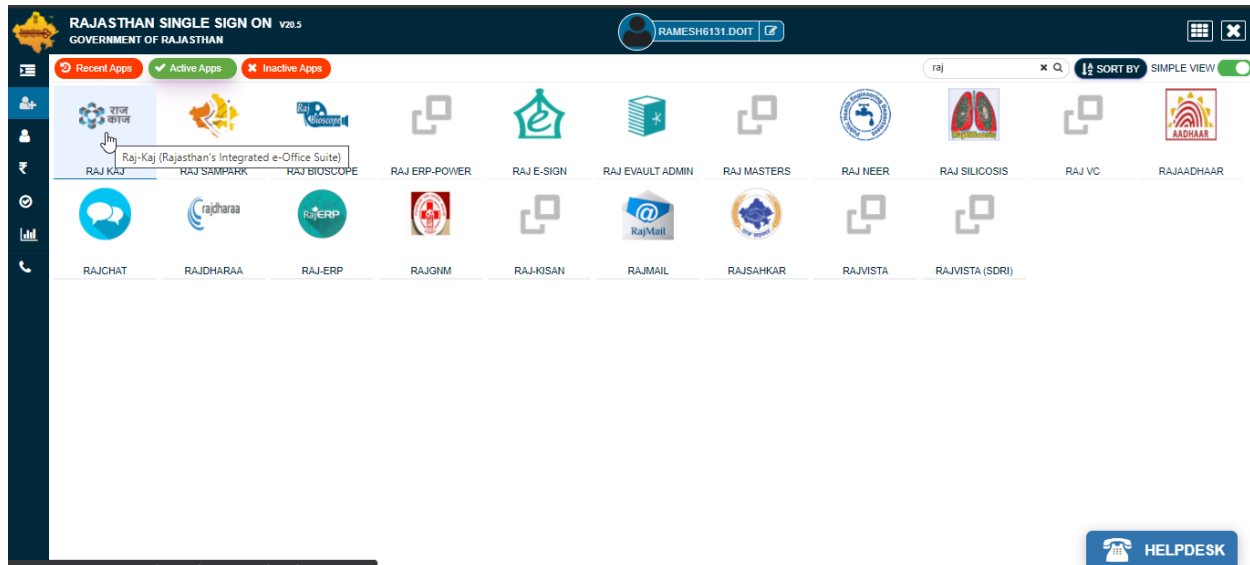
RAJASTHAN SINGLE SIGN ON V20.5
GOVERNMENT OF RAJASTHAN

RAMESH6131.DOIT

Recent Apps
Active Apps
Inactive Apps

raj

SORT BY
SIMPLE VIEW

राज काज
Raj-Kaj (Rajasthan's Integrated e-Office Suite)
RAJ KAJ

RAJ SAMPARK

Raj Bioscope
RAJ BIOSCOPE

RAJ ERP-POWER

RAJ E-SIGN

RAJ EVAULT ADMIN

RAJ MASTERS

RAJ NEER

RAJ SILICOSIS

RAJ VC

AADHAAR
RAJAADHAAR

RAJCHAT

rajdharaa
RAJDHARAA

RajERP
RAJ-ERP

RAJGNM

RAJ-KISAN

RajMail
RAJMAIL

RAJSAHKAR

RAJVISTA

RAJVISTA (SDRI)

HELPDESK